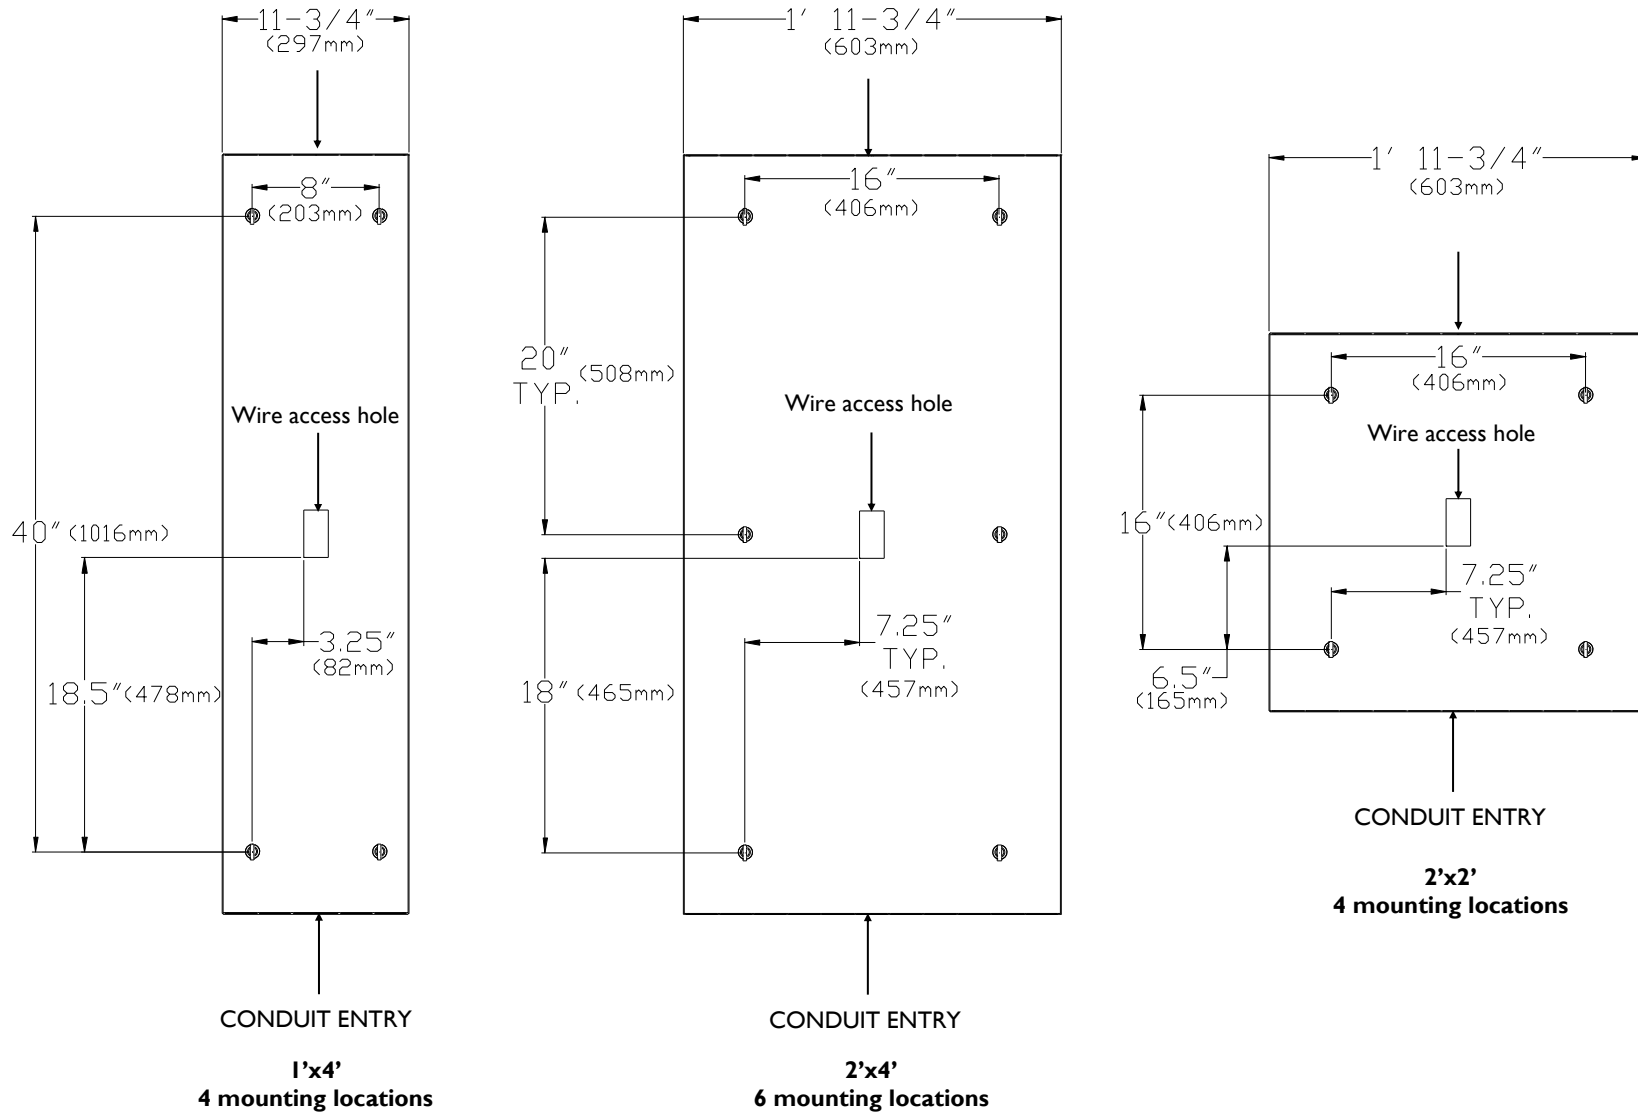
11-3/4"
(297mm)

8"
(203mm)

40" (1016mm)

Wire access hole

18.5"(478mm)

3.25"
(82mm)

CONDUIT ENTRY

1'x4'
4 mounting locations

1' 11-3/4"
(603mm)

16"
(406mm)

20"
TYP.
(508mm)

Wire access hole

18" (465mm)

7.25"
TYP.
(457mm)

CONDUIT ENTRY

2'x4'
6 mounting locations

1' 11-3/4"
(603mm)

16"
(406mm)

Wire access hole

16"(406mm)

7.25"
TYP.
(457mm)

6.5"
(165mm)

CONDUIT ENTRY

2'x2'
4 mounting locations